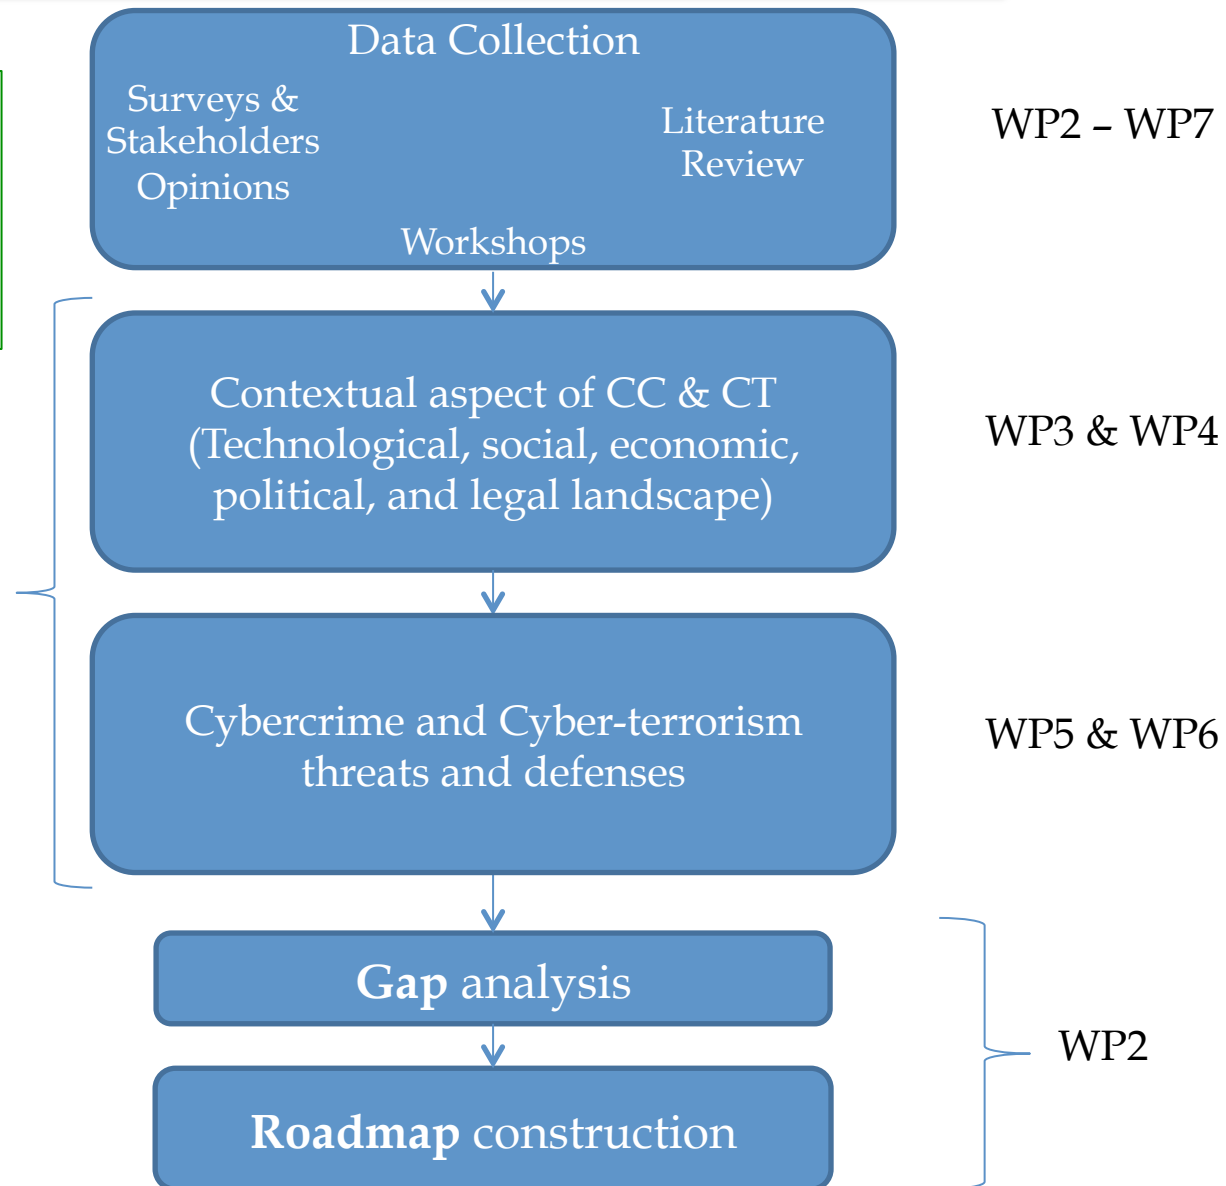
Data Collection

Surveys & Stakeholders Opinions

Literature Review

Workshops

WP2 – WP7

Contextual aspect of CC & CT (Technological, social, economic, political, and legal landscape)

WP3 & WP4

Cybercrime and Cyber-terrorism threats and defenses

WP5 & WP6

**Gap** analysis

**Roadmap** construction

WP2